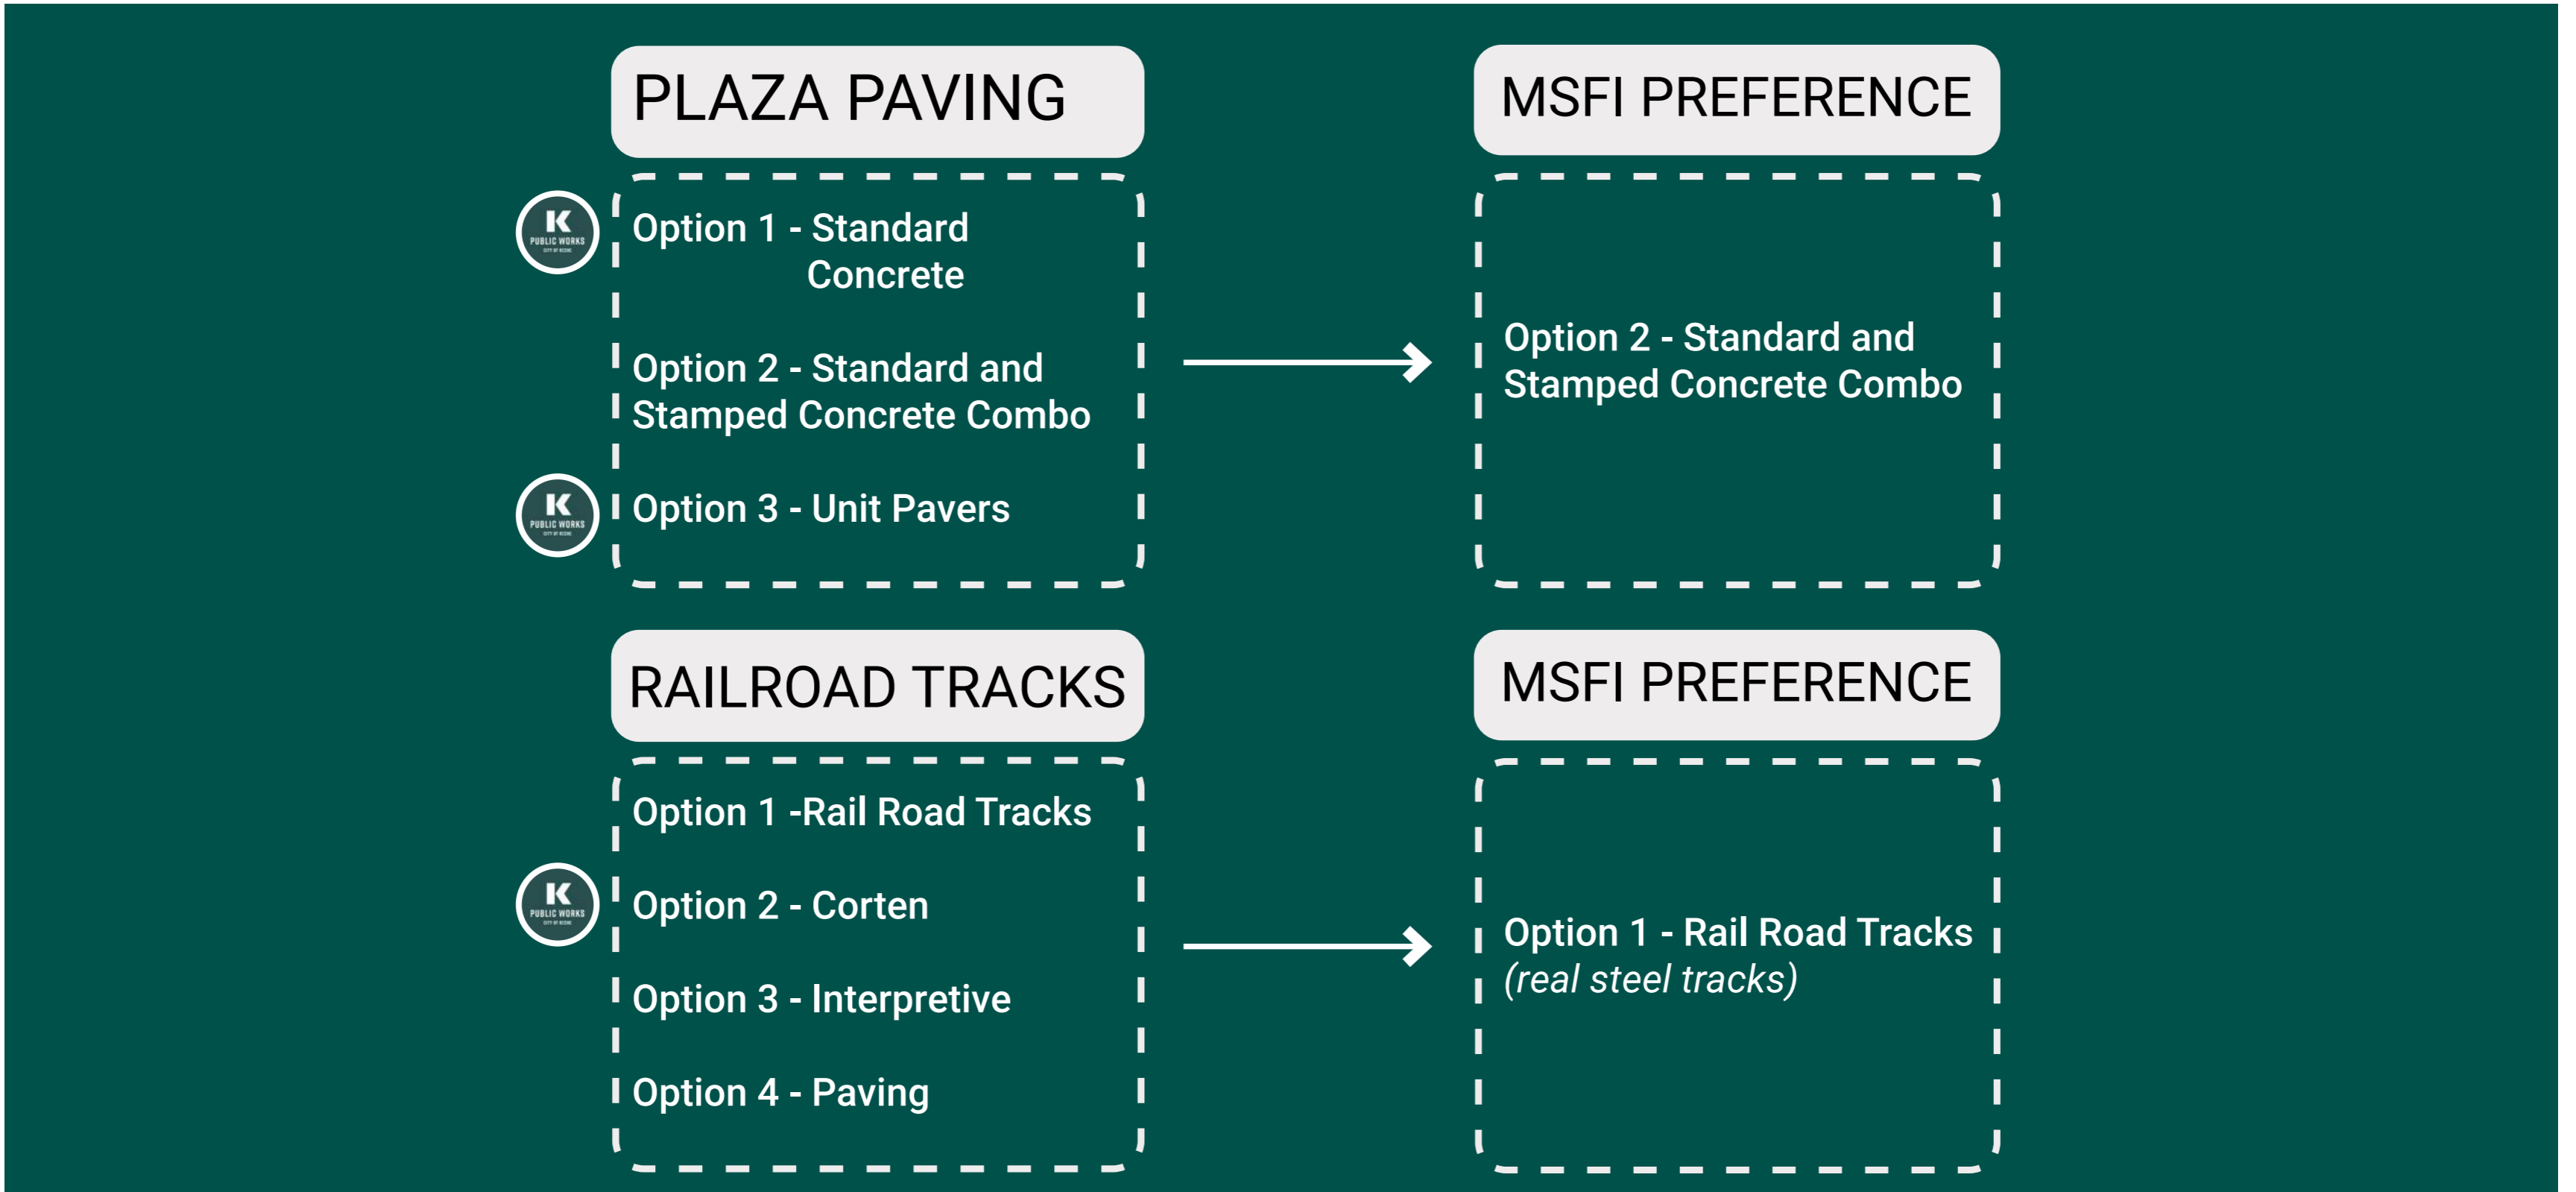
PLAZA PAVING

K PUBLIC WORKS

Option 1 - Standard Concrete

Option 2 - Standard and Stamped Concrete Combo

K PUBLIC WORKS

Option 3 - Unit Pavers

MSFI PREFERENCE

Option 2 - Standard and Stamped Concrete Combo

RAILROAD TRACKS

Option 1 -Rail Road Tracks

K PUBLIC WORKS

Option 2 - Corten

Option 3 - Interpretive

Option 4 - Paving

MSFI PREFERENCE

Option 1 - Rail Road Tracks (real steel tracks)